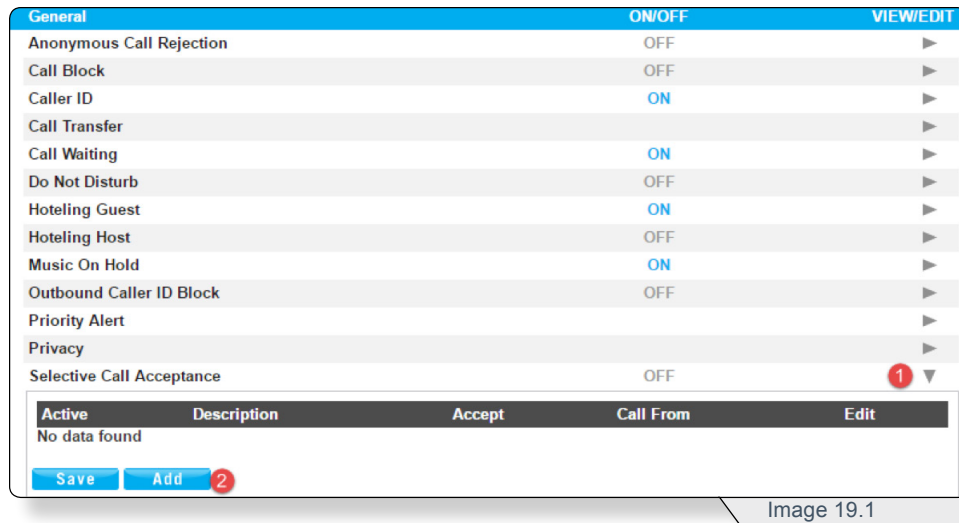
| General | ON/OFF | VIEW/EDIT |
|---|---|---|
| Anonymous Call Rejection | OFF | ► |
| Call Block | OFF | ► |
| Caller ID | ON | ► |
| Call Transfer | | ► |
| Call Waiting | ON | ► |
| Do Not Disturb | OFF | ► |
| Hoteling Guest | ON | ► |
| Hoteling Host | OFF | ► |
| Music On Hold | ON | ► |
| Outbound Caller ID Block | OFF | ► |
| Priority Alert | | ► |
| Privacy | | ► |
| Selective Call Acceptance | OFF | 1 ▼ |

| Active | Description | Accept | Call From | Edit |
|---|---|---|---|---|
| No data found | | | | |

Save Add 2

Image 19.1